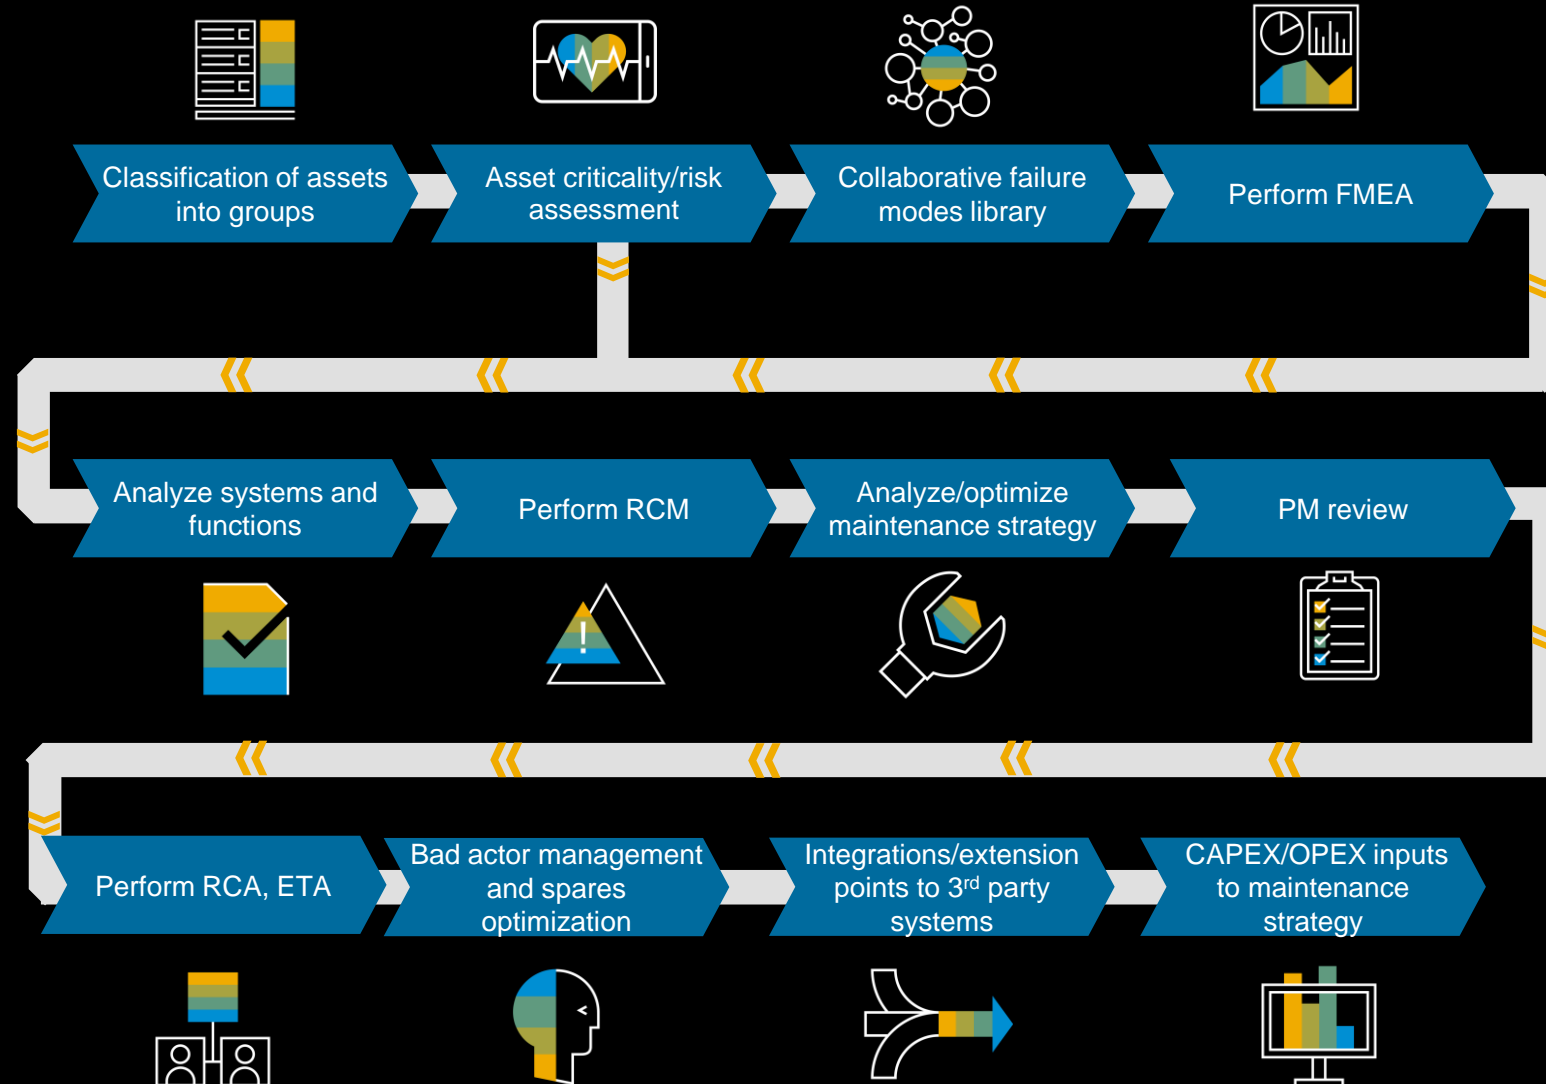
Classification of assets into groups

Asset criticality/risk assessment

Collaborative failure modes library

Perform FMEA

Analyze systems and functions

Perform RCM

Analyze/optimize maintenance strategy

PM review

Perform RCA, ETA

Bad actor management and spares optimization

Integrations/extension points to 3$^{rd}$ party systems

CAPEX/OPEX inputs to maintenance strategy